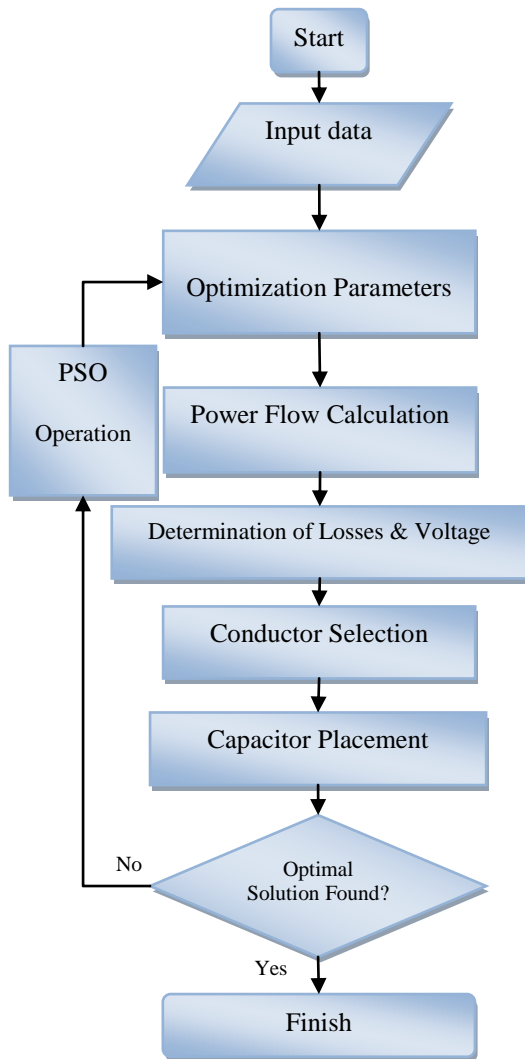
Start

Input data

Optimization Parameters

PSO

Operation

Power Flow Calculation

Determination of Losses & Voltage

Conductor Selection

Capacitor Placement

No

Optimal Solution Found?

Yes

Finish